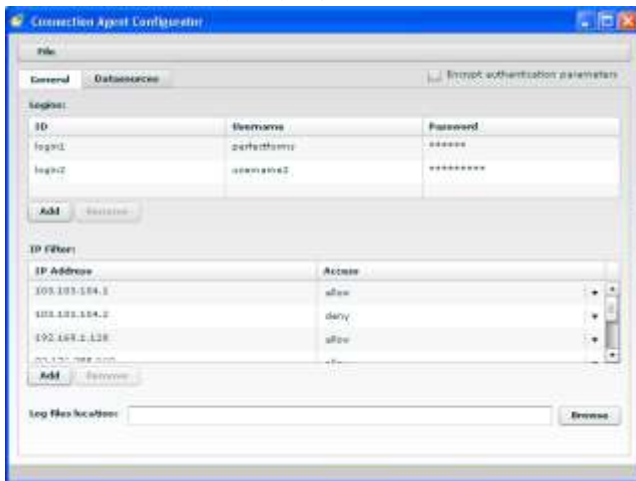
Connection Agent Configurator

File

General | Datasources

Encrypt authentication parameters

Logins:

| ID | Username | Password |
|---|---|---|
| login1 | perfectforms | ****** |
| login2 | username2 | ********** |

Add | Remove

IP Filter:

| IP Address | Access |
|---|---|
| 103.103.104.1 | allow |
| 103.103.104.2 | deny |
| 192.168.1.128 | allow |
| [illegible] | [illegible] |

Add | Remove

Log files location: | Browse